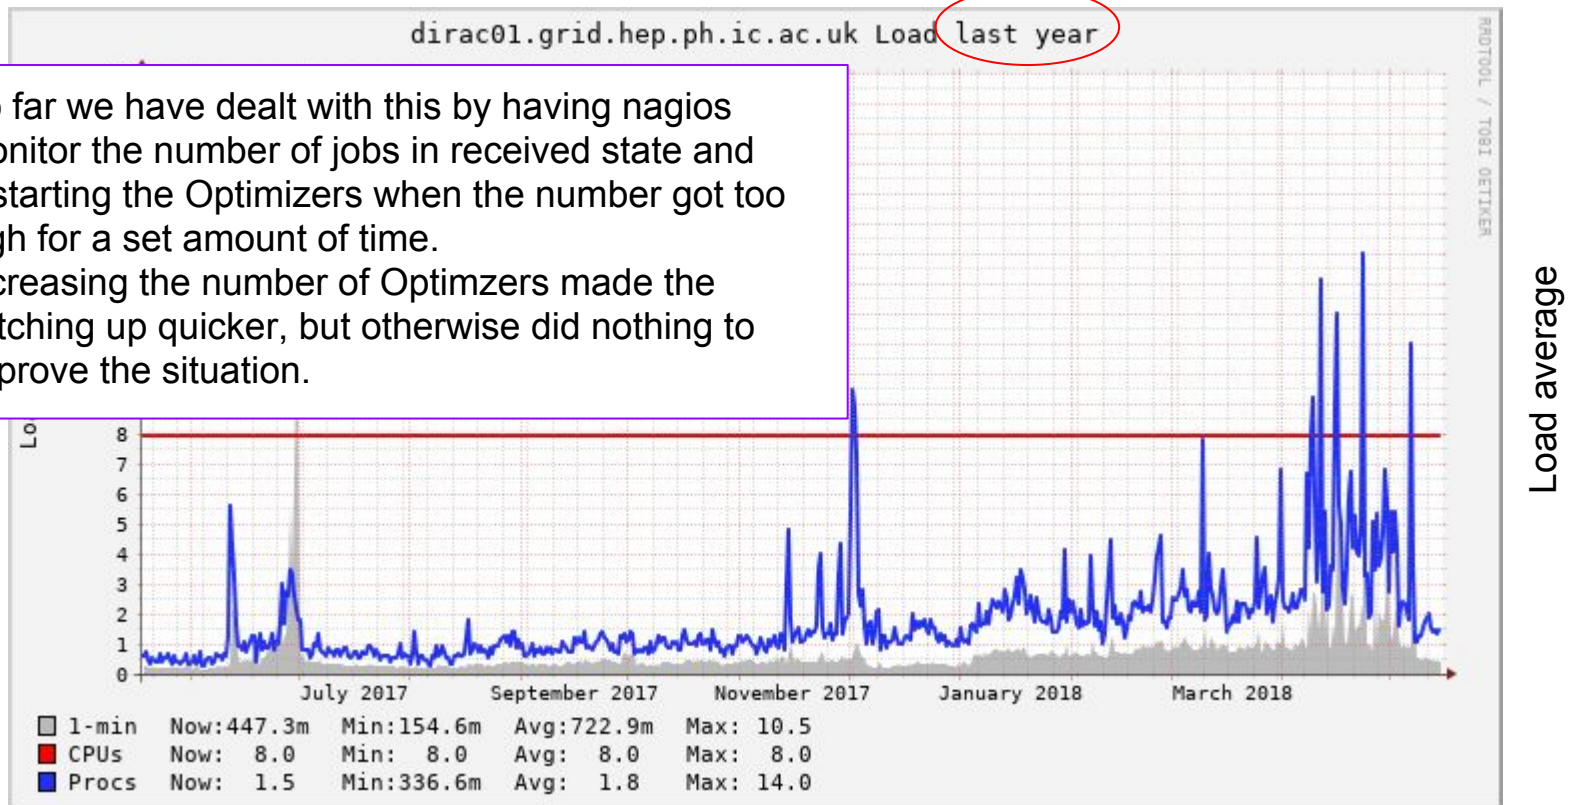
dirac01.grid.hep.ph.ic.ac.uk Load last year

RRDTOOL / TOBI OETIKER

o far we have dealt with this by having nagios onitor the number of jobs in received state and starting the Optimizers when the number got too gh for a set amount of time.
creasing the number of Optimzers made the tching up quicker, but otherwise did nothing to prove the situation.

Lo

8
7
6
5
4
3
2
1
0

July 2017 September 2017 November 2017 January 2018 March 2018

| | Now | Min | Avg | Max |
|---|---|---|---|---|
| 1-min | Now:447.3m | Min:154.6m | Avg:722.9m | Max: 10.5 |
| CPUs | Now: 8.0 | Min: 8.0 | Avg: 8.0 | Max: 8.0 |
| Procs | Now: 1.5 | Min:336.6m | Avg: 1.8 | Max: 14.0 |

Load average